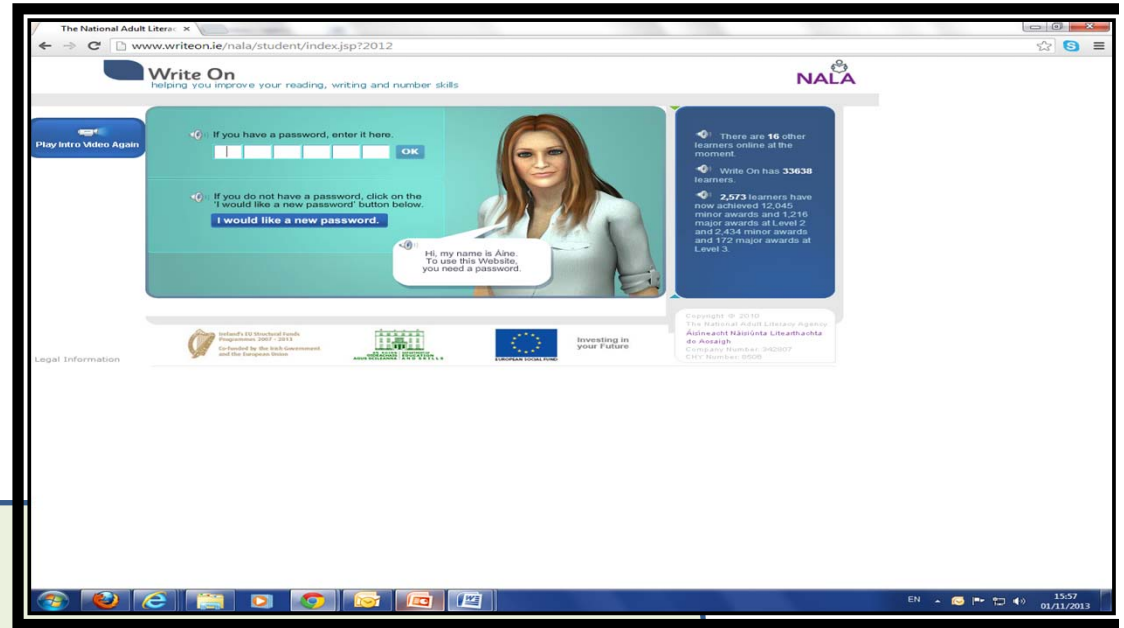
The National Adult Litera ×

www.writeon.ie/nala/student/index.jsp?2012

Write On
helping you improve your reading, writing and number skills

NALA

Play Intro Video Again

If you have a password, enter it here.

OK

If you do not have a password, click on the 'I would like a new password' button below.

I would like a new password.

Hi, my name is Áine. To use this Website, you need a password.

There are 16 other learners online at the moment.

Write On has 33638 learners.

2,573 learners have now achieved 12,045 minor awards and 1,216 major awards at Level 2 and 2,434 minor awards and 172 major awards at Level 3.

Copyright © 2010
The National Adult Literacy Agency
Áisíneacht Náisiúnta Litearthachta do Aosaigh
Company Number: 342807
CHY Number: 8506

Ireland's EU Structural Funds Programmes 2007 - 2013
Co-funded by the Irish Government and the European Union

EUROPEAN SOCIAL FUND

Investing in your Future

Legal Information

EN

15:57
01/11/2013